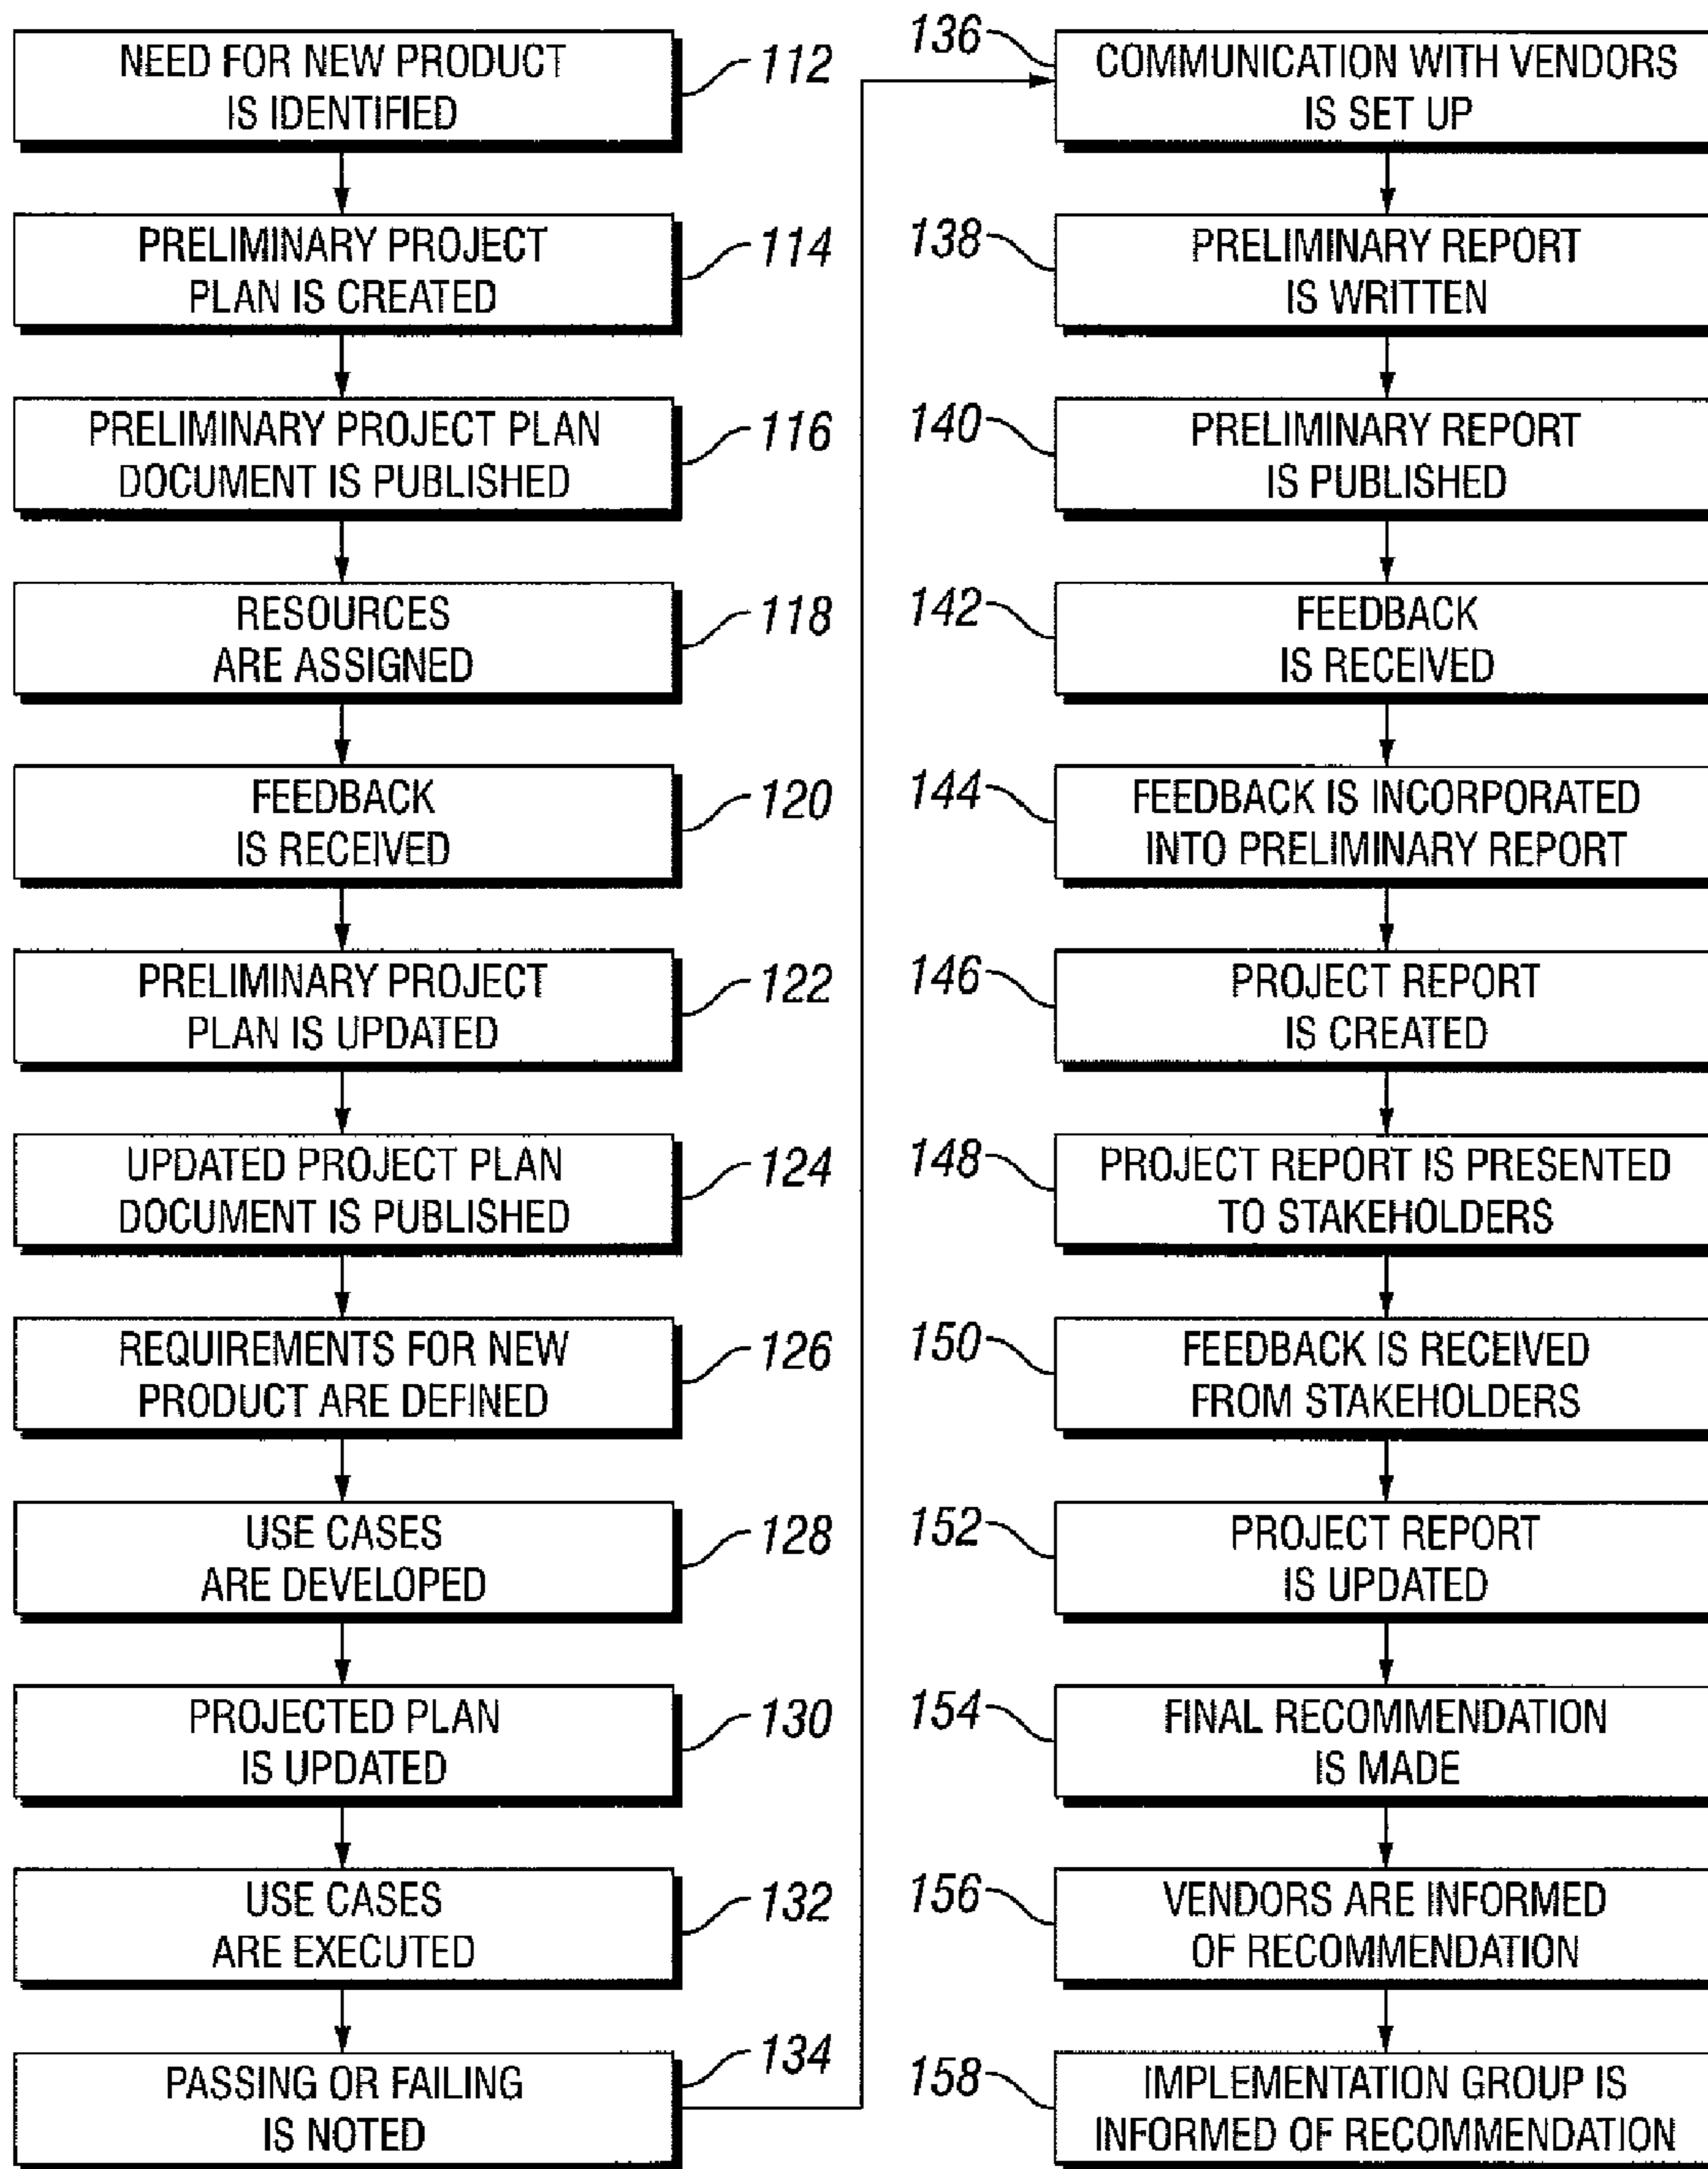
NEED FOR NEW PRODUCT IS IDENTIFIED
112

PRELIMINARY PROJECT PLAN IS CREATED
114

PRELIMINARY PROJECT PLAN DOCUMENT IS PUBLISHED
116

RESOURCES ARE ASSIGNED
118

FEEDBACK IS RECEIVED
120

PRELIMINARY PROJECT PLAN IS UPDATED
122

UPDATED PROJECT PLAN DOCUMENT IS PUBLISHED
124

REQUIREMENTS FOR NEW PRODUCT ARE DEFINED
126

USE CASES ARE DEVELOPED
128

PROJECTED PLAN IS UPDATED
130

USE CASES ARE EXECUTED
132

PASSING OR FAILING IS NOTED
134

136
COMMUNICATION WITH VENDORS IS SET UP

138
PRELIMINARY REPORT IS WRITTEN

140
PRELIMINARY REPORT IS PUBLISHED

142
FEEDBACK IS RECEIVED

144
FEEDBACK IS INCORPORATED INTO PRELIMINARY REPORT

146
PROJECT REPORT IS CREATED

148
PROJECT REPORT IS PRESENTED TO STAKEHOLDERS

150
FEEDBACK IS RECEIVED FROM STAKEHOLDERS

152
PROJECT REPORT IS UPDATED

154
FINAL RECOMMENDATION IS MADE

156
VENDORS ARE INFORMED OF RECOMMENDATION

158
IMPLEMENTATION GROUP IS INFORMED OF RECOMMENDATION